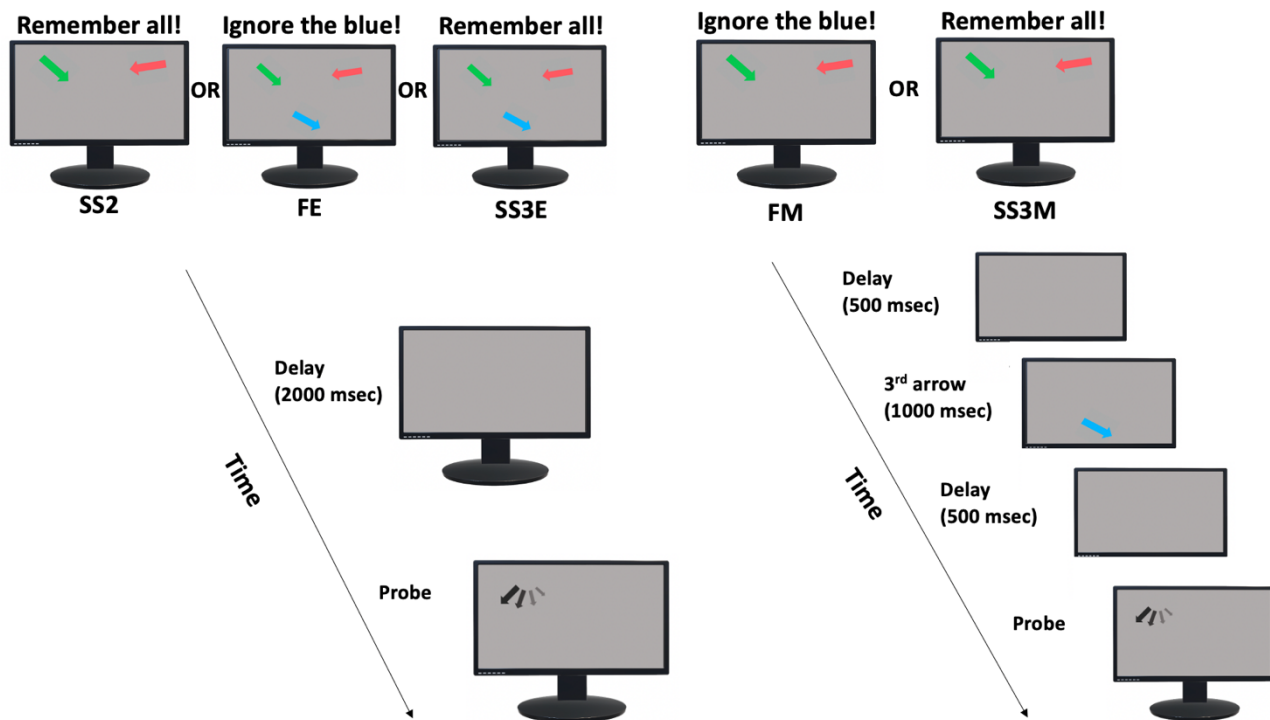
Remember all!

OR

Ignore the blue!

OR

Remember all!

SS2

FE

SS3E

Ignore the blue!

OR

Remember all!

FM

SS3M

Time

Delay (2000 msec)

Probe

Time

Delay (500 msec)

3$^{rd}$ arrow (1000 msec)

Delay (500 msec)

Probe